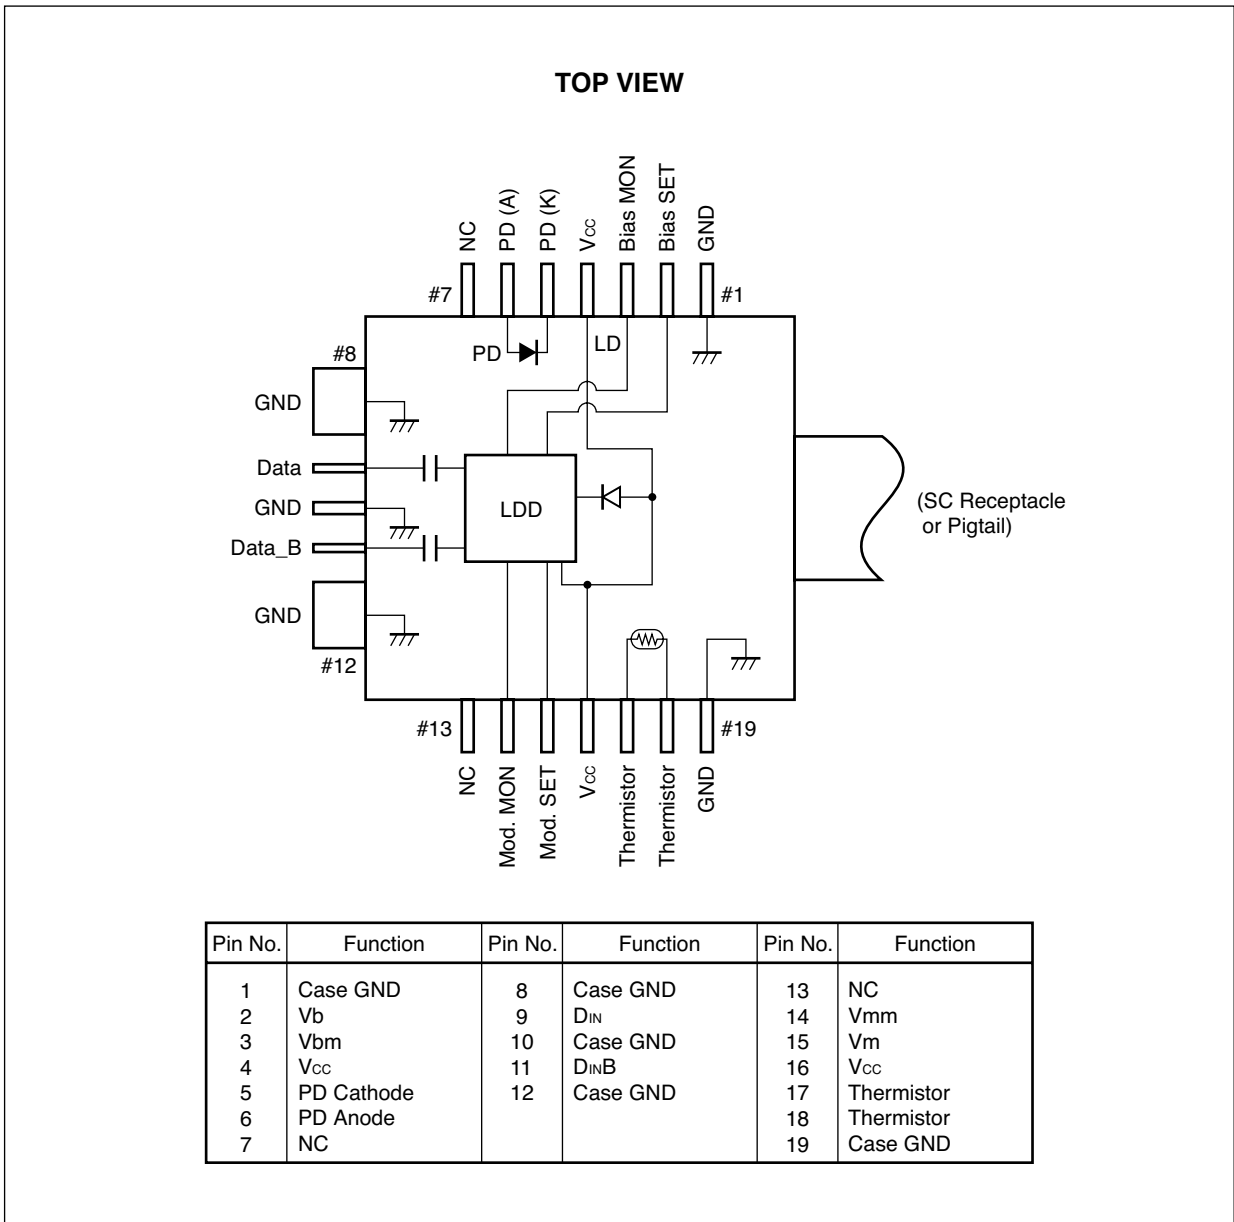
TOP VIEW

NC
PD (A)
PD (K)
$V_{CC}$
Bias MON
Bias SET
GND

#7
#1

PD
LD

#8
GND
Data
GND
Data_B
GND
#12

LDD

(SC Receptacle or Pigtail)

#13
#19

NC
Mod. MON
Mod. SET
$V_{CC}$
Thermistor
Thermistor
GND

| Pin No. | Function | Pin No. | Function | Pin No. | Function |
|---|---|---|---|---|---|
| 1 | Case GND | 8 | Case GND | 13 | NC |
| 2 | Vb | 9 | $D_{IN}$ | 14 | Vmm |
| 3 | Vbm | 10 | Case GND | 15 | Vm |
| 4 | $V_{CC}$ | 11 | $D_{IN}B$ | 16 | $V_{CC}$ |
| 5 | PD Cathode | 12 | Case GND | 17 | Thermistor |
| 6 | PD Anode | | | 18 | Thermistor |
| 7 | NC | | | 19 | Case GND |